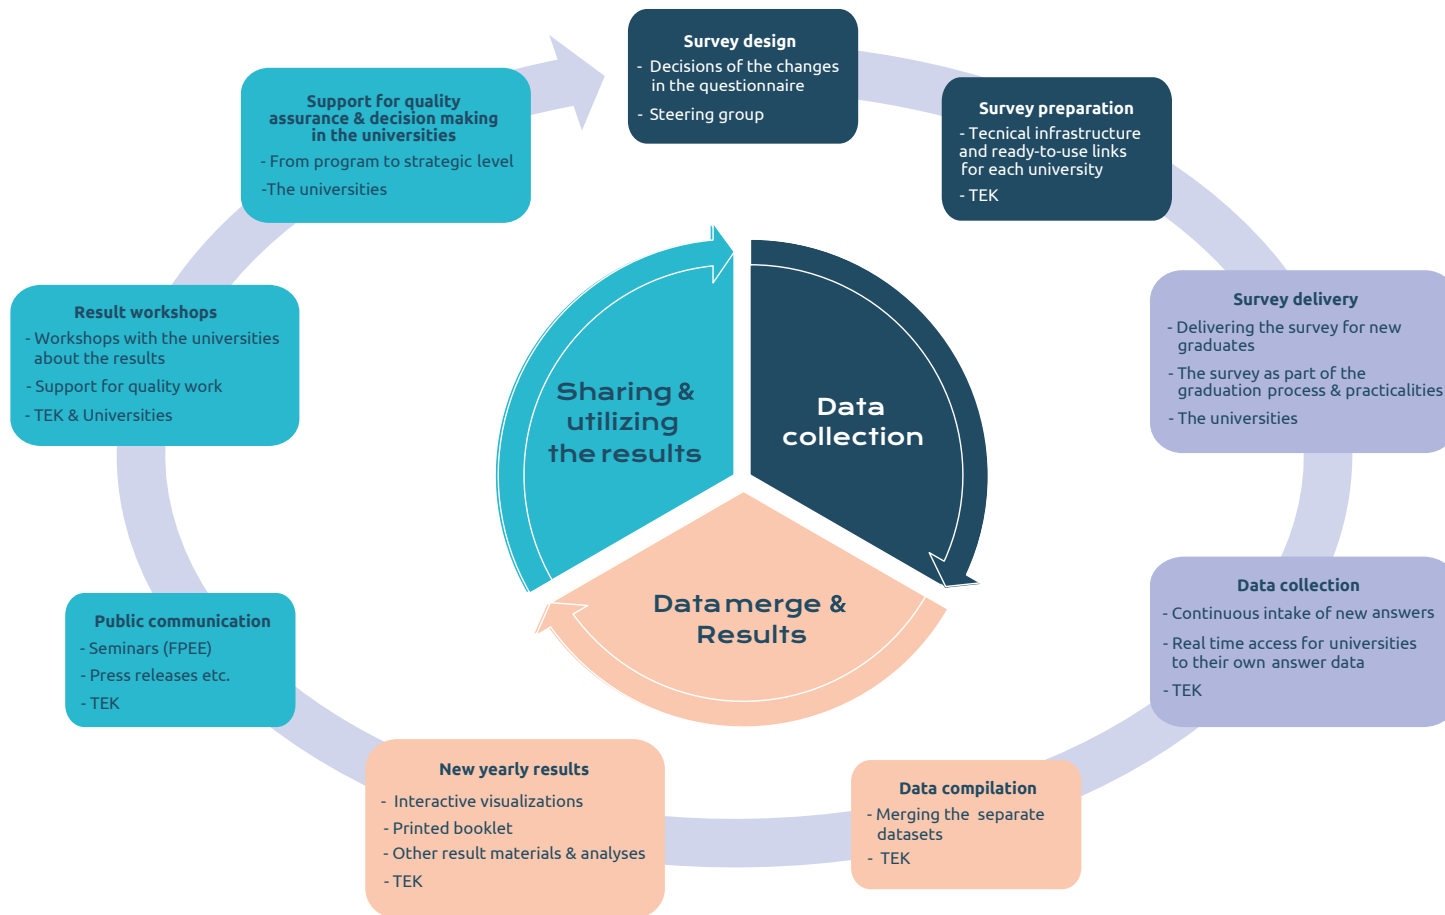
Survey design
- Decisions of the changes in the questionnaire
- Steering group

Survey preparation
- Tecnical infrastructure and ready-to-use links for each university
- TEK

Survey delivery
- Delivering the survey for new graduates
- The survey as part of the graduation process & practicalities
- The universities

Data collection
- Continuous intake of new answers
- Real time access for universities to their own answer data
- TEK

Data compilation
- Merging the separate datasets
- TEK

New yearly results
- Interactive visualizations
- Printed booklet
- Other result materials & analyses
- TEK

Public communication
- Seminars (FPEE)
- Press releases etc.
- TEK

Result workshops
- Workshops with the universities about the results
- Support for quality work
- TEK & Universities

Support for quality assurance & decision making in the universities
- From program to strategic level
-The universities

Sharing & utilizing the results

Data collection

Data merge & Results